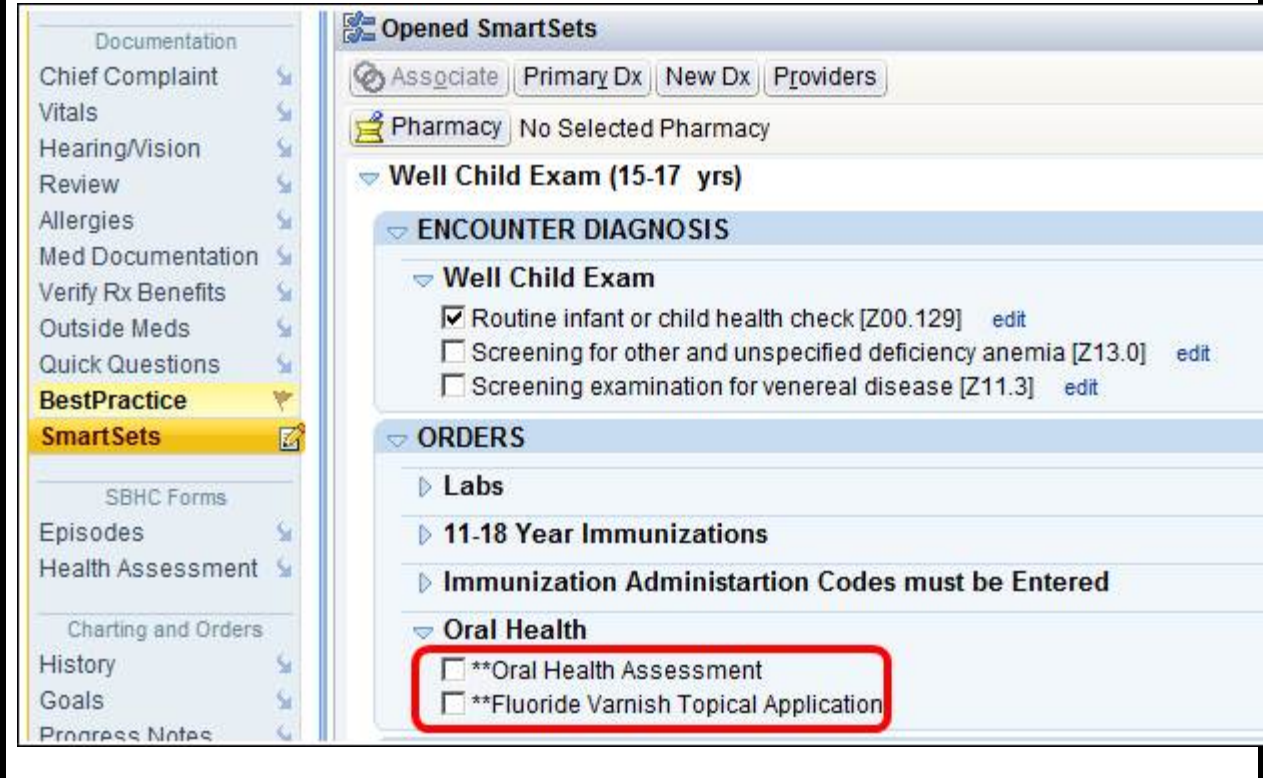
Documentation
Chief Complaint
Vitals
Hearing/Vision
Review
Allergies
Med Documentation
Verify Rx Benefits
Outside Meds
Quick Questions
BestPractice
SmartSets

SBHC Forms
Episodes
Health Assessment

Charting and Orders
History
Goals
Progress Notes

Opened SmartSets
Associate | Primary Dx | New Dx | Providers
Pharmacy | No Selected Pharmacy

Well Child Exam (15-17 yrs)

ENCOUNTER DIAGNOSIS

Well Child Exam
☑ Routine infant or child health check [Z00.129] edit
☐ Screening for other and unspecified deficiency anemia [Z13.0] edit
☐ Screening examination for venereal disease [Z11.3] edit

ORDERS

Labs

11-18 Year Immunizations

Immunization Administartion Codes must be Entered

Oral Health
☐ **Oral Health Assessment
☐ **Fluoride Varnish Topical Application